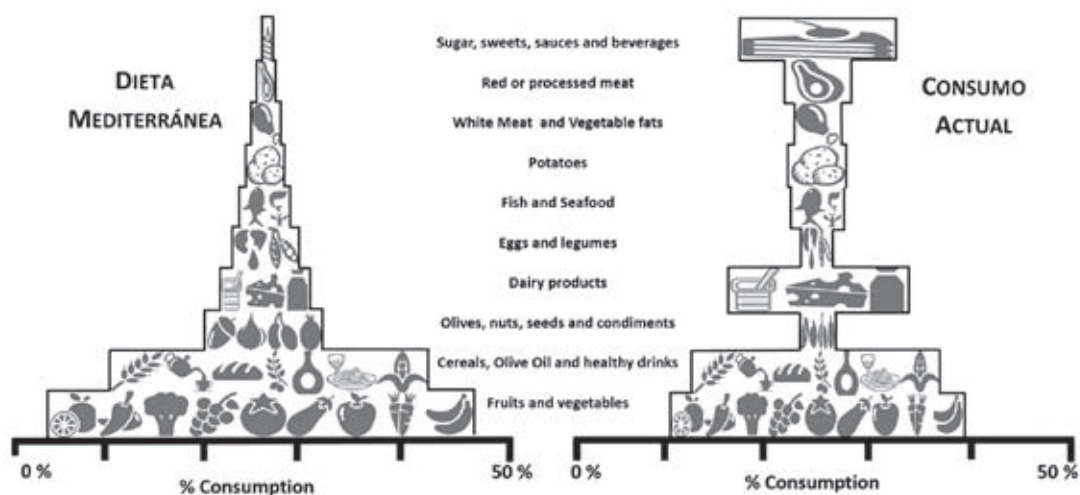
DIETA MEDITERRÁNEA

Sugar, sweets, sauces and beverages

Red or processed meat

White Meat and Vegetable fats

Potatoes

Fish and Seafood

Eggs and legumes

Dairy products

Olives, nuts, seeds and condiments

Cereals, Olive Oil and healthy drinks

Fruits and vegetables

CONSUMO ACTUAL

0 %

% Consumption

50 %

0 %

% Consumption

50 %